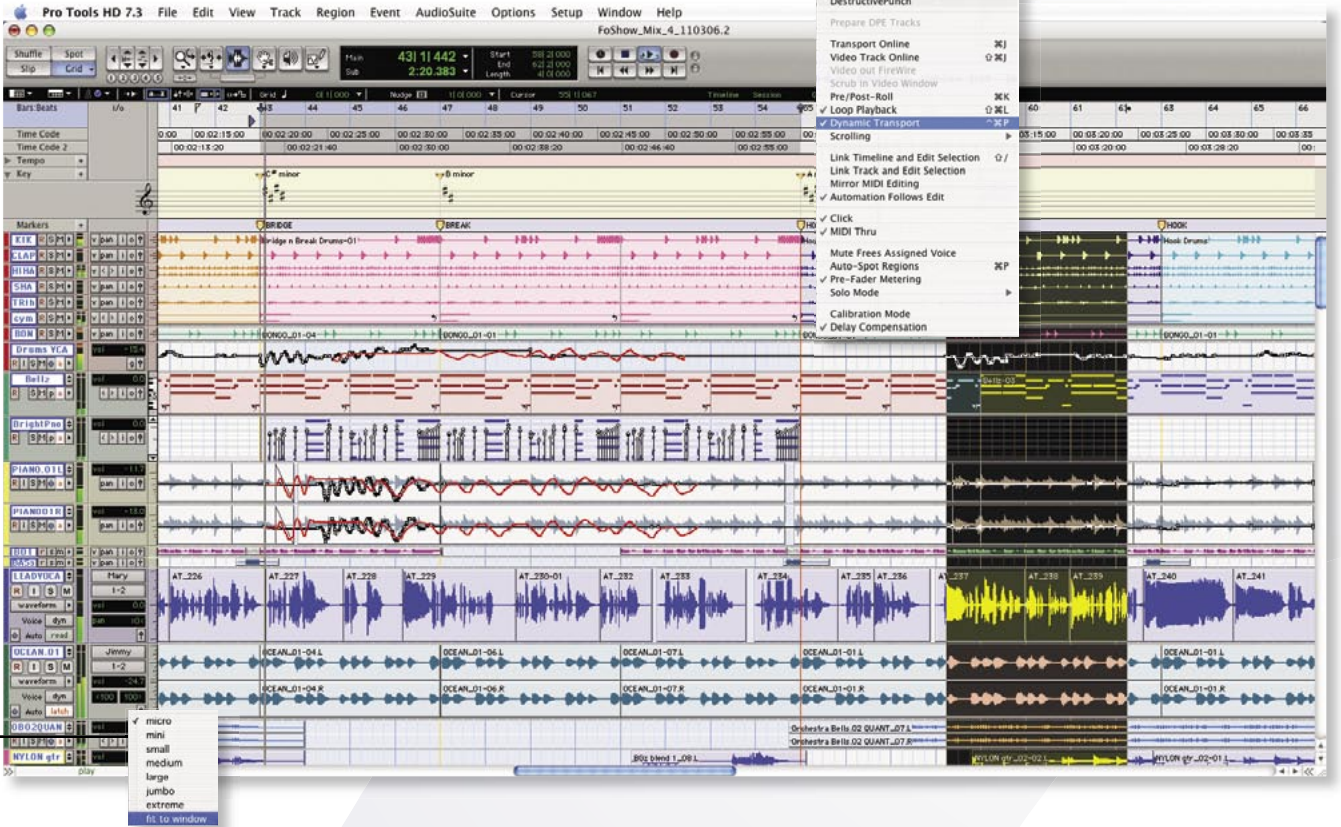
Pro Tools HD 7.3 File Edit View Track Region Event AudioSuite Options Setup Window Help

FoShow_Mix_4_110306.2

Shuffle Spot
Slip Grid

Main 43| 1| 442
Sub 2:20.383

Start 58| 2| 000
End 62| 2| 000
Length 4| 0| 000

Grid 01| 000
Nudge 1| 0| 000
Cursor 55| 1| 067

Bars:Beats
Time Code
Time Code 2
Tempo
Key
Markers

41 42 43 44 45 46 47 48 49 50 51 52 53 54 55 60 61 62 63 64 65 66

00:02:15:00 00:02:20:00 00:02:25:00 00:02:30:00 00:02:35:00 00:02:40:00 00:02:45:00 00:02:50:00 00:02:55:00 00:03:15:00 00:03:20:00 00:03:25:00 00:03:30:00 00:03:35

00:02:13:20 00:02:21:40 00:02:30:00 00:02:38:20 00:02:46:40 00:02:55:00 00:03:20:00 00:03:28:20

C# minor
B minor

BRIDGE
BREAK
HOOK

KIK
CLAP
HIHA
SHA
TRib
sym
BON
Drums VCA
Bellz
BrightPno
PIANO.01L
PIANO01R
LEADVOCA
OCEAN.01
OBO2QUAN
NYLON gtr

Bridge n Break Drums-01
Hook Drums
BONGO_01-04
BONGO_01-01

Mary
Jimmy
waveform
Voice dyn
Auto read
Auto latch

AT_226 AT_227 AT_228 AT_229 AT_230-01 AT_232 AT_233 AT_234 AT_235 AT_236 AT_237 AT_238 AT_239 AT_240 AT_241

OCEAN_01-04.L OCEAN_01-06.L OCEAN_01-07.L OCEAN_01-01.L OCEAN_01-01.L
OCEAN_01-04.R OCEAN_01-06.R OCEAN_01-07.R OCEAN_01-01.R OCEAN_01-01.R

Orchestra Bells 02 QUANT_07.L
Orchestra Bells 02 QUANT_07.R
B0z blend 1_08.L
NYLON gtr_02-02.L
NYLON gtr_02-01.L

micro
mini
small
medium
large
jumbo
extreme
fit to window

play

DestructivePunch
Prepare DPE Tracks
Transport Online ⌘J
Video Track Online ⇧⌘J
Video out FireWire
Scrub in Video Window
Pre/Post-Roll ⌘K
✓ Loop Playback ⇧⌘L
✓ Dynamic Transport ^⌘P
Scrolling
Link Timeline and Edit Selection ⇧/
Link Track and Edit Selection
Mirror MIDI Editing
✓ Automation Follows Edit
✓ Click
✓ MIDI Thru
Mute Frees Assigned Voice
Auto-Spot Regions ⌘P
✓ Pre-Fader Metering
Solo Mode
Calibration Mode
✓ Delay Compensation